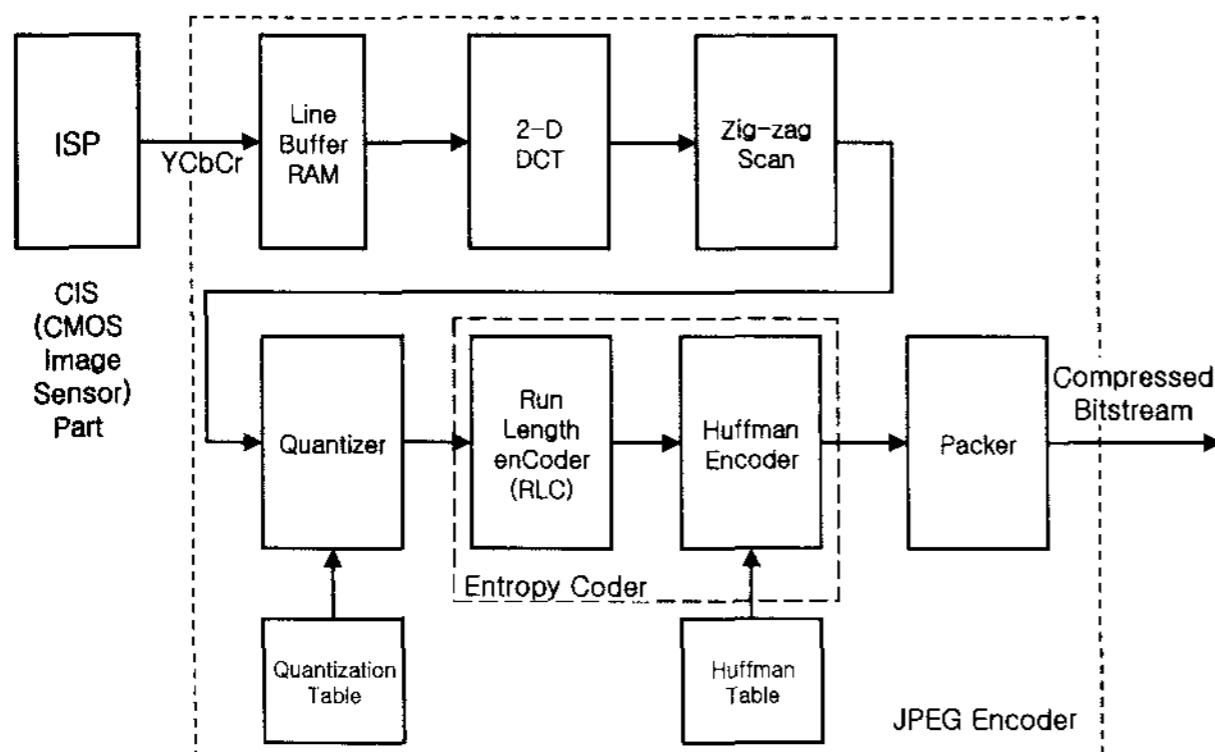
ISP

YCbCr

Line Buffer RAM

2-D DCT

Zig-zag Scan

CIS (CMOS Image Sensor) Part

Quantizer

Run Length enCoder (RLC)

Huffman Encoder

Packer

Compressed Bitstream

Entropy Coder

Quantization Table

Huffman Table

JPEG Encoder